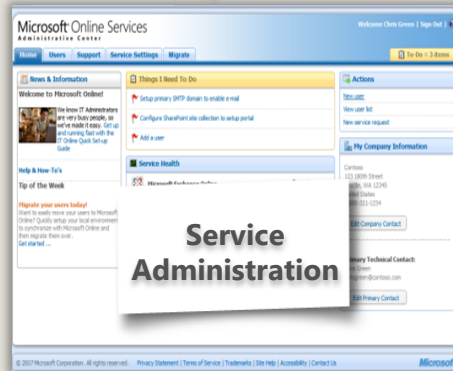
Microsoft Online Services
Administrative Center

Welcome Chris Green | Sign Out |

Home | Users | Support | Service Settings | Migrate

To-Do = 3 items

News & Information

Welcome to Microsoft Online!

We know IT Administrators are very busy people, so we've made it easy. Get up and running fast with the IT Online Quick Set-up Guide

Help & How-To's

Tip of the Week

Migrate your users today!
Want to easily move your users to Microsoft Online? Quickly setup your local environment to synchronize with Microsoft Online and then migrate them over.
Get started ...

Things I Need To Do

Setup primary SMTP domain to enable e-mail

Configure SharePoint site collection to setup portal

Add a user

Service Health

Microsoft Exchange Online

Actions

New user

View user list

New service request

My Company Information

Contoso
123 180th Street
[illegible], WA 12345
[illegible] States
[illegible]-555-1234

Edit Company Contact

Primary Technical Contact:
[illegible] Green
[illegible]@contoso.com

Edit Primary Contact

Service
Administration

© 2007 Microsoft Corporation. All rights reserved. Privacy Statement | Terms of Service | Trademarks | Site Help | Accessibility | Contact Us

Microsoft